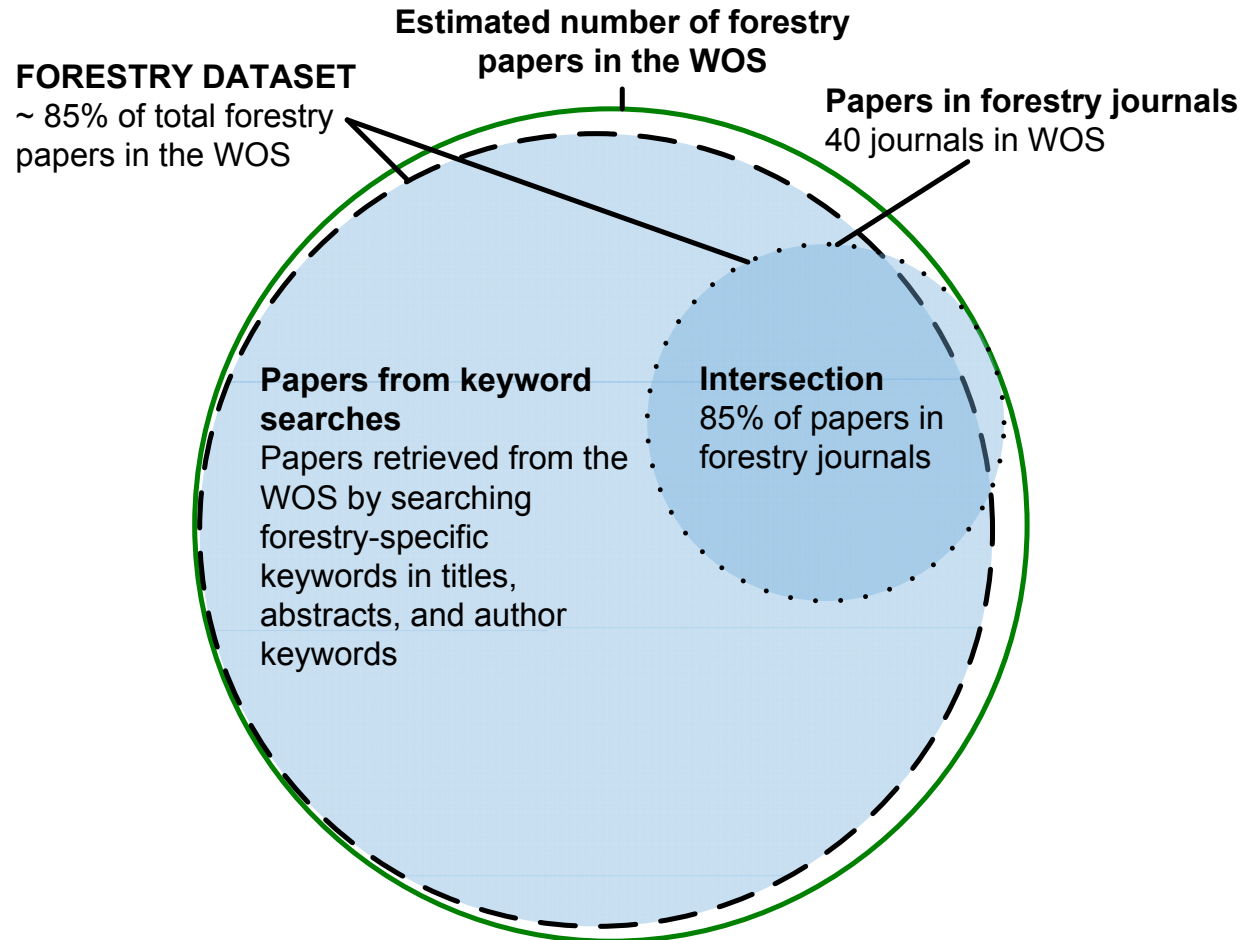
Estimated number of forestry papers in the WOS

FORESTRY DATASET
~ 85% of total forestry papers in the WOS

Papers in forestry journals
40 journals in WOS

Papers from keyword searches
Papers retrieved from the WOS by searching forestry-specific keywords in titles, abstracts, and author keywords

Intersection
85% of papers in forestry journals